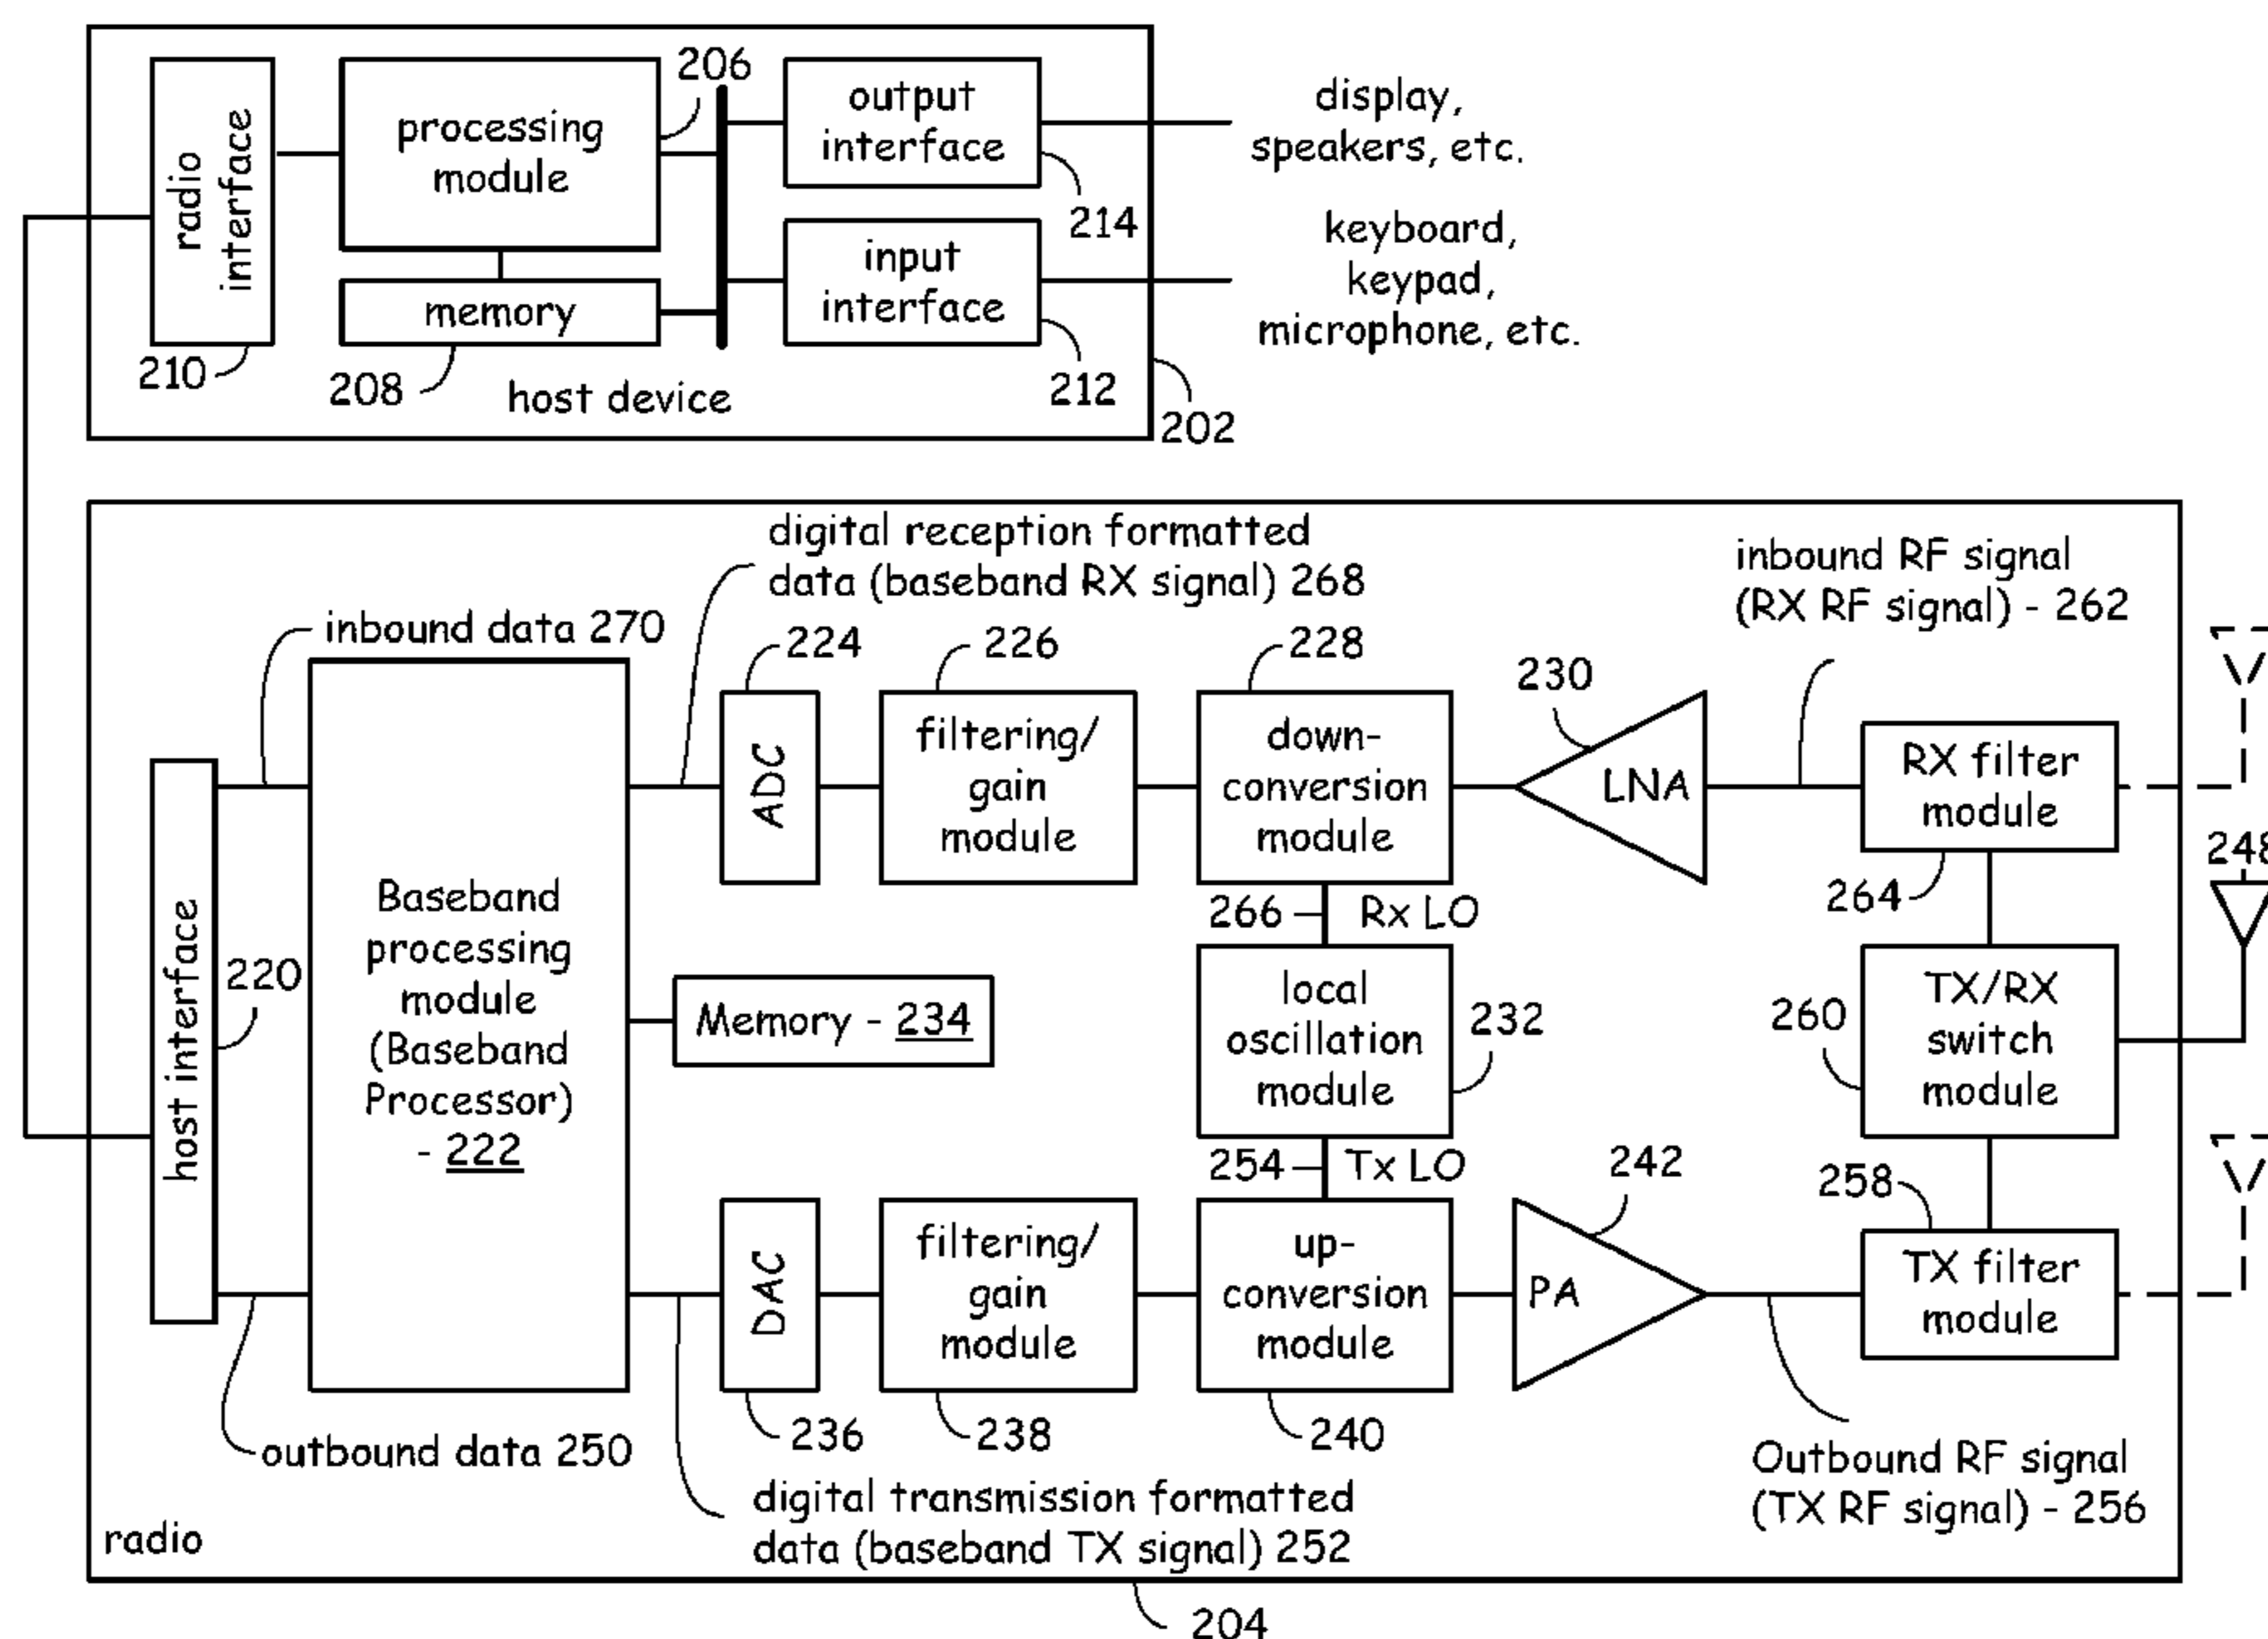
206
radio interface
processing module
output interface
display, speakers, etc.
214
input interface
keyboard, keypad, microphone, etc.
memory
210
208
host device
212
202

digital reception formatted data (baseband RX signal) 268
inbound RF signal (RX RF signal) - 262
inbound data 270
224
226
228
230
ADC
filtering/ gain module
down-conversion module
LNA
RX filter module
248
264
266
Rx LO
host interface
220
Baseband processing module (Baseband Processor) - 222
Memory - 234
local oscillation module
232
260
TX/RX switch module
254
Tx LO
242
258
DAC
filtering/ gain module
up-conversion module
PA
TX filter module
236
238
240
outbound data 250
digital transmission formatted data (baseband TX signal) 252
Outbound RF signal (TX RF signal) - 256
radio
204